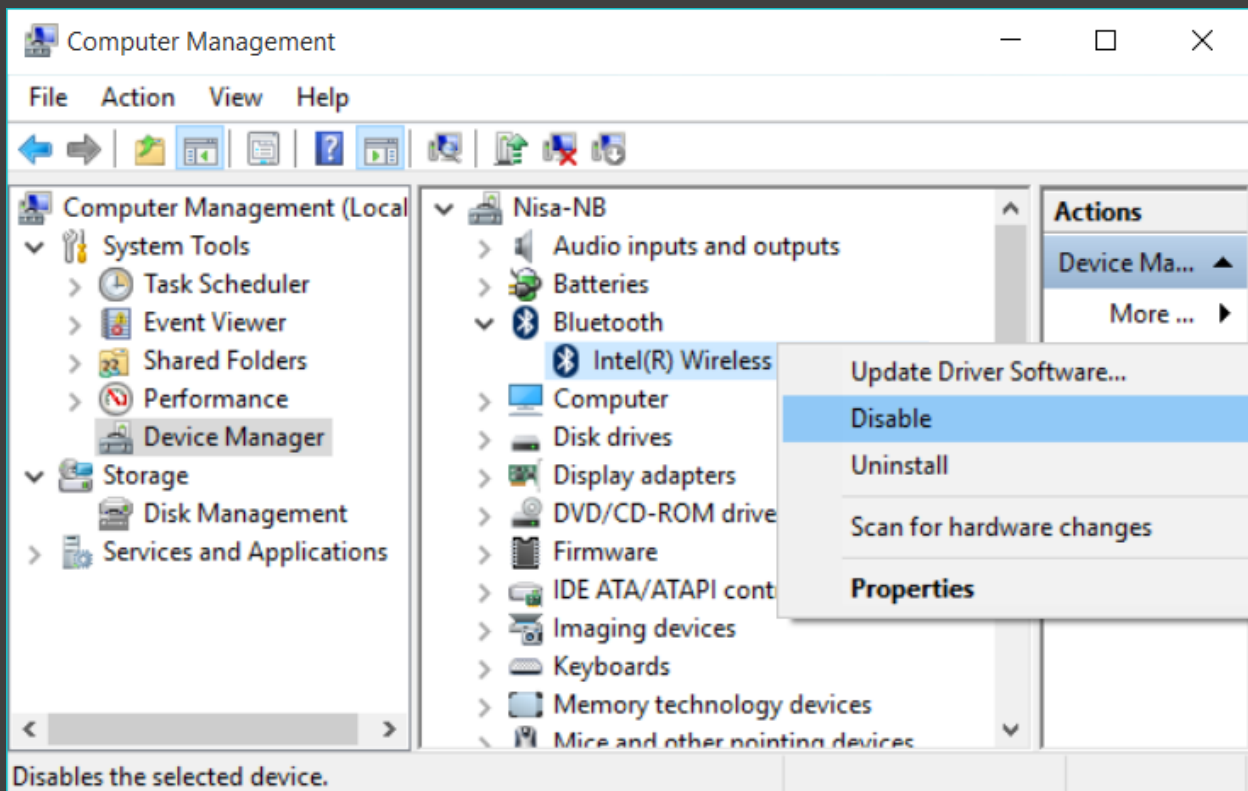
Computer Management

File Action View Help

Computer Management (Local
System Tools
Task Scheduler
Event Viewer
Shared Folders
Performance
Device Manager
Storage
Disk Management
Services and Applications

Nisa-NB
Audio inputs and outputs
Batteries
Bluetooth
Intel(R) Wireless
Computer
Disk drives
Display adapters
DVD/CD-ROM drive
Firmware
IDE ATA/ATAPI cont
Imaging devices
Keyboards
Memory technology devices
Mice and other pointing devices

Update Driver Software...
Disable
Uninstall
Scan for hardware changes
Properties

Actions
Device Ma...
More ...

Disables the selected device.